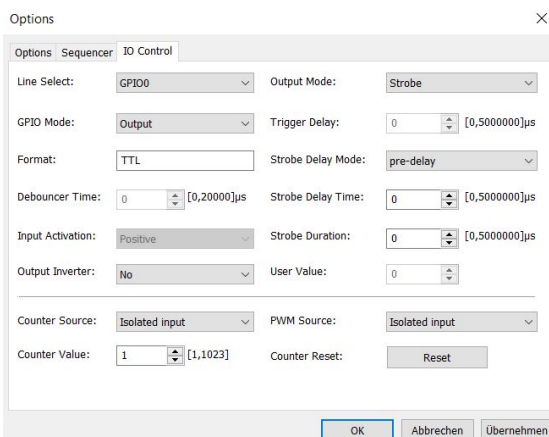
Options

×

Options Sequencer IO Control

Line Select: GPIO0

Output Mode: Strobe

GPIO Mode: Output

Trigger Delay: 0 [0,5000000]µs

Format: TTL

Strobe Delay Mode: pre-delay

Debouncer Time: 0 [0,20000]µs

Strobe Delay Time: 0 [0,5000000]µs

Input Activation: Positive

Strobe Duration: 0 [0,5000000]µs

Output Inverter: No

User Value: 0

Counter Source: Isolated input

PWM Source: Isolated input

Counter Value: 1 [1,1023]

Counter Reset: Reset

OK Abbrechen Übernehmen